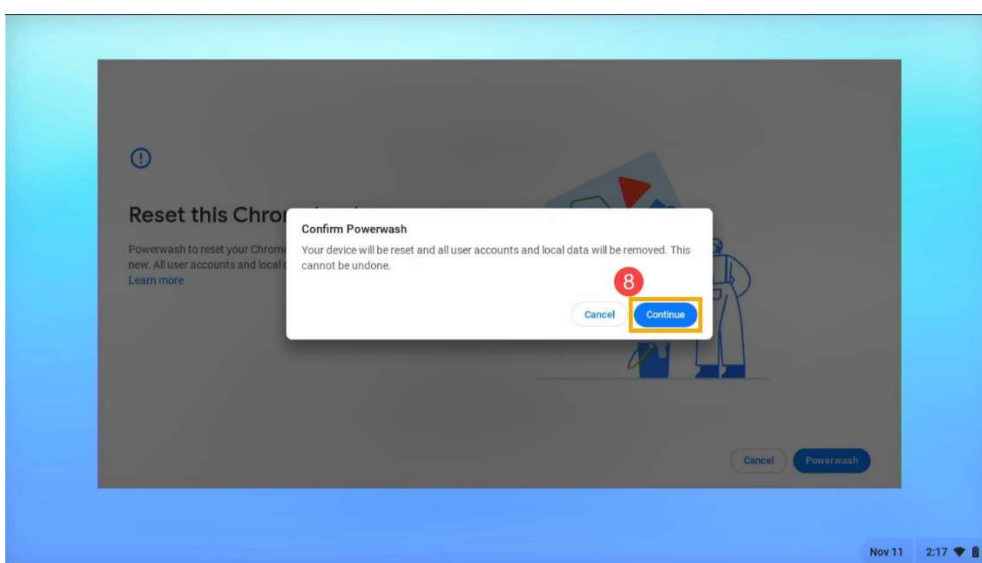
Reset this Chrom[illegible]

Powerwash to reset your Chrom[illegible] new. All user accounts and local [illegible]
Learn more

Confirm Powerwash

Your device will be reset and all user accounts and local data will be removed. This cannot be undone.

8

Cancel Continue

Cancel Powerwash

Nov 11 2:17